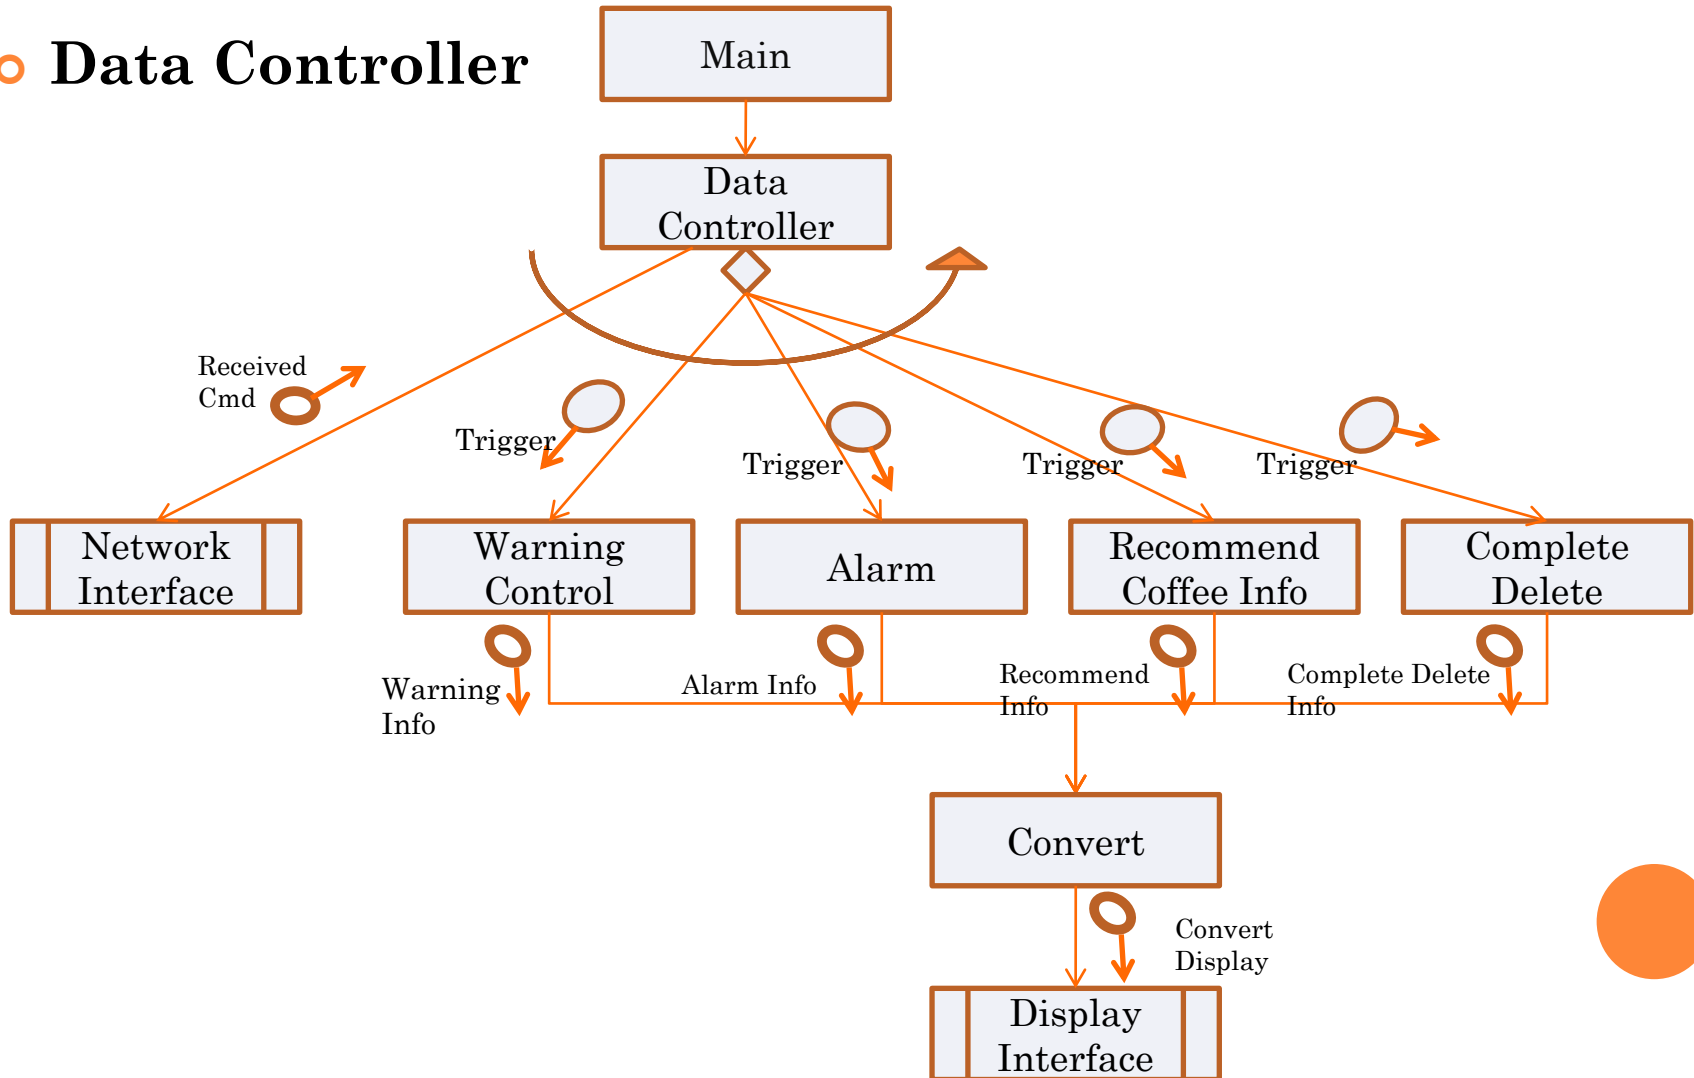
Data Controller

Main

Data Controller

Received Cmd

Trigger

Trigger

Trigger

Trigger

Network Interface

Warning Control

Alarm

Recommend Coffee Info

Complete Delete

Warning Info

Alarm Info

Recommend Info

Complete Delete Info

Convert

Convert Display

Display Interface